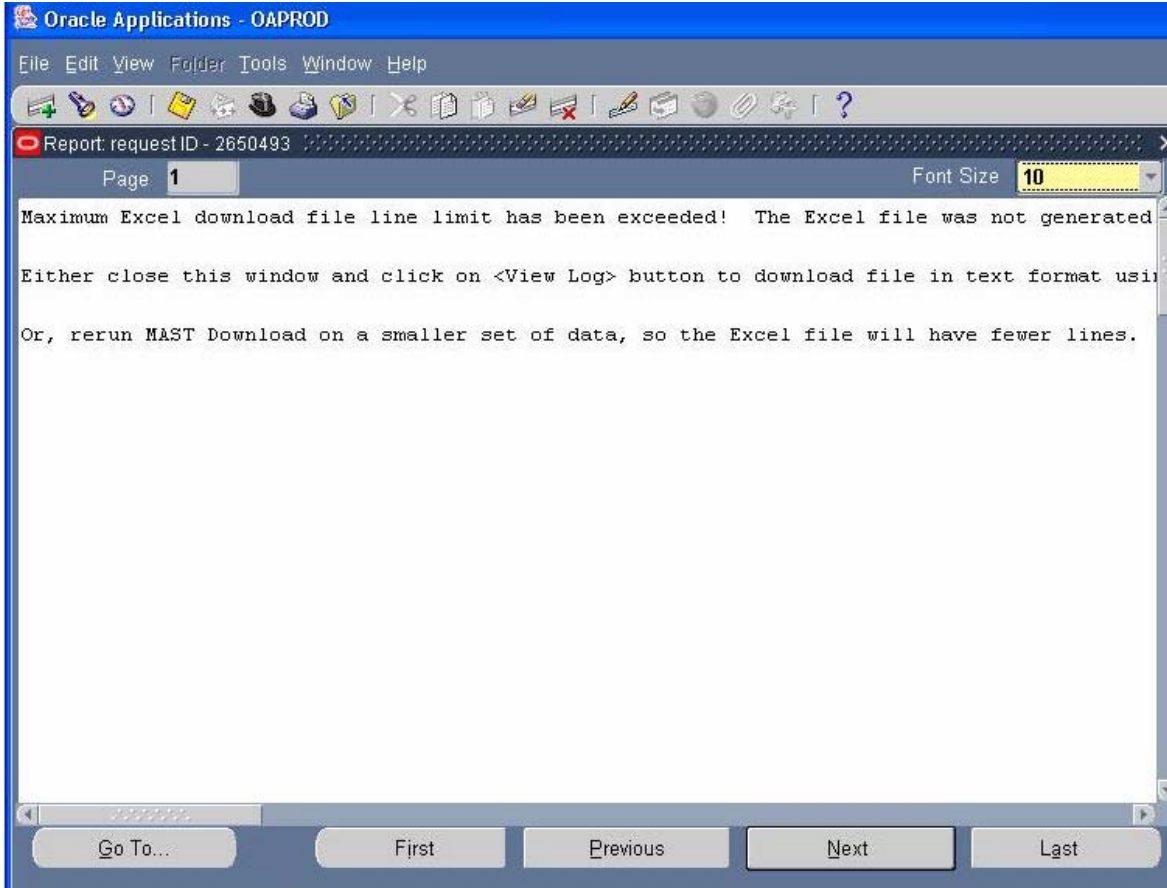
Oracle Applications - OAPROD

File Edit View Folder Tools Window Help

?

Report: request ID - 2650493

Page 1

Font Size 10

Maximum Excel download file line limit has been exceeded! The Excel file was not generated

Either close this window and click on <View Log> button to download file in text format usi

Or, rerun MAST Download on a smaller set of data, so the Excel file will have fewer lines.

Go To...

First

Previous

Next

Last